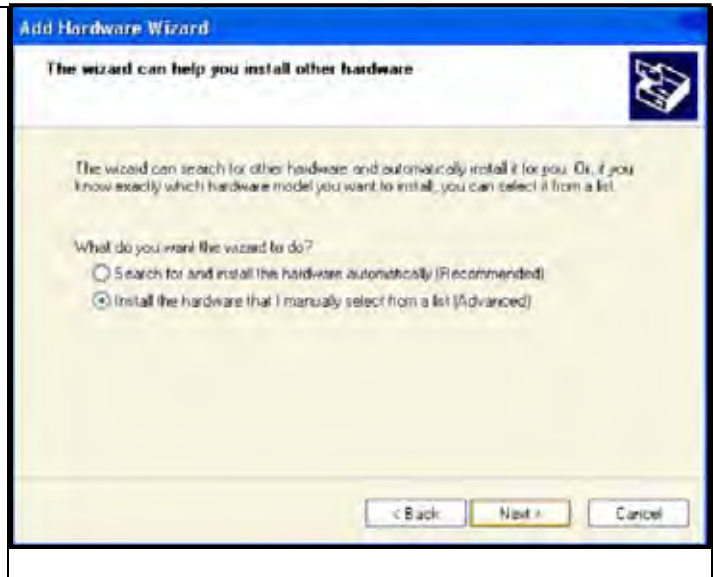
Add Hardware Wizard

The wizard can help you install other hardware

The wizard can search for other hardware and automatically install it for you. Or, if you know exactly which hardware model you want to install, you can select it from a list.

What do you want the wizard to do?

Search for and install the hardware automatically (Recommended)

Install the hardware that I manually select from a list (Advanced)

< Back Next > Cancel